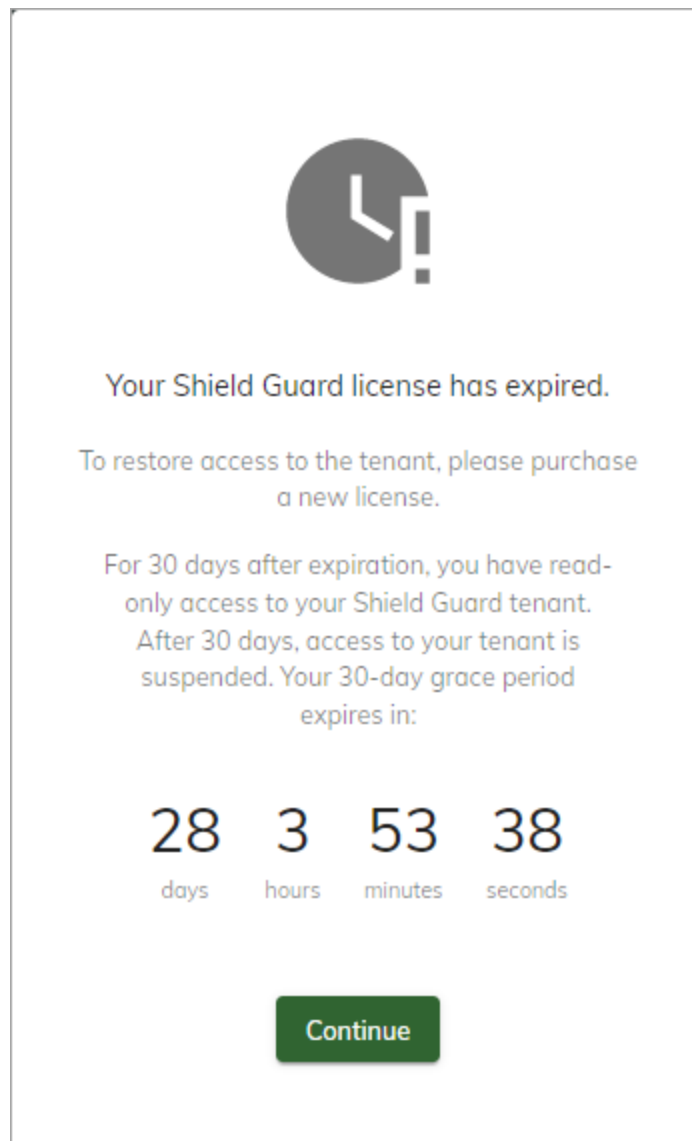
Your Shield Guard license has expired.

To restore access to the tenant, please purchase a new license.

For 30 days after expiration, you have read-only access to your Shield Guard tenant. After 30 days, access to your tenant is suspended. Your 30-day grace period expires in:

| 28 | 3 | 53 | 38 |
|---|---|---|---|
| days | hours | minutes | seconds |

Continue